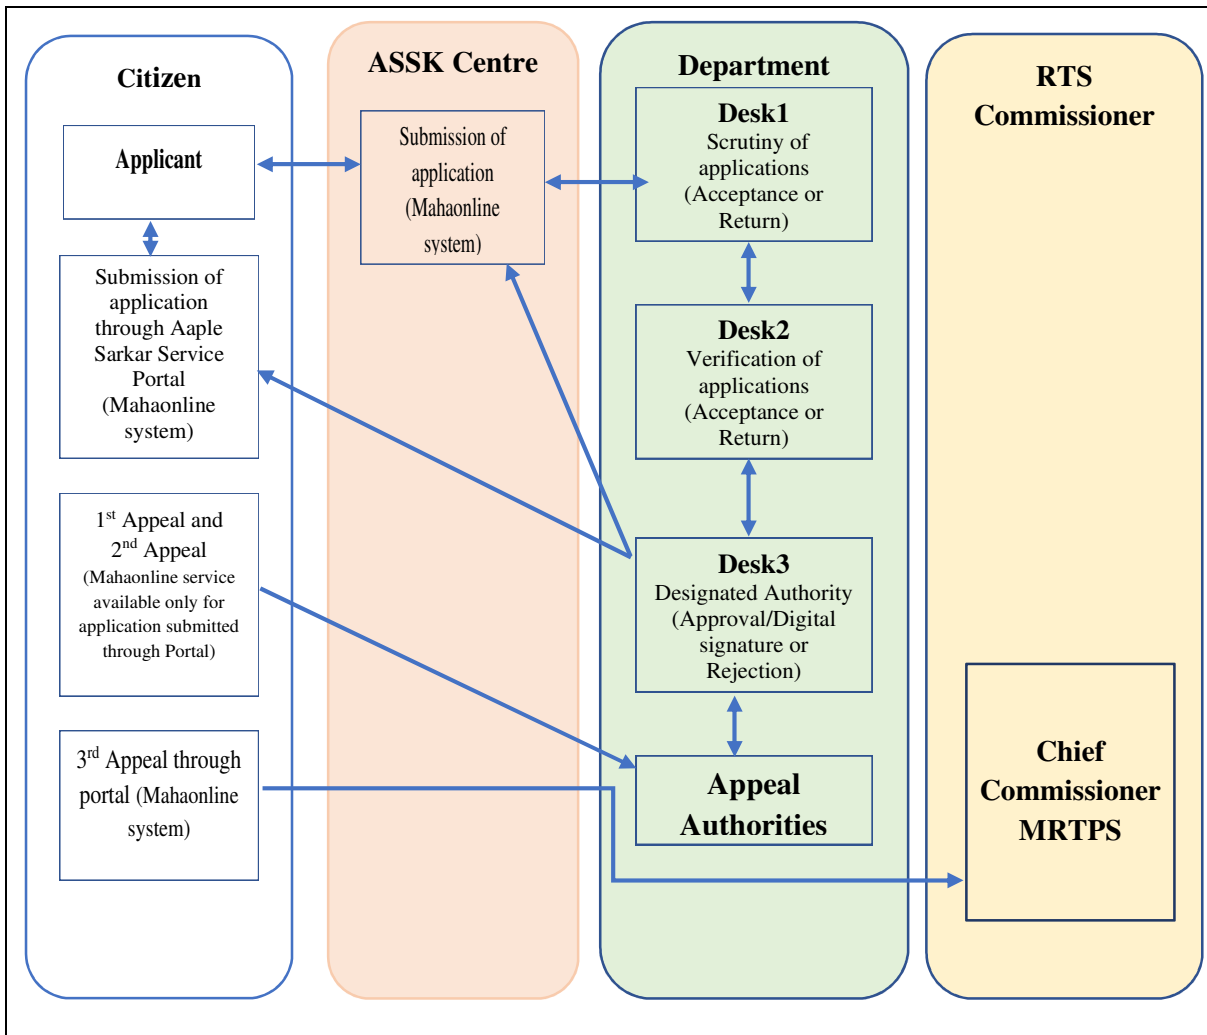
Citizen

Applicant

Submission of application through Aaple Sarkar Service Portal (Mahaonline system)

1$^{st}$ Appeal and 2$^{nd}$ Appeal (Mahaonline service available only for application submitted through Portal)

3$^{rd}$ Appeal through portal (Mahaonline system)

ASSK Centre

Submission of application (Mahaonline system)

Department

Desk1
Scrutiny of applications (Acceptance or Return)

Desk2
Verification of applications (Acceptance or Return)

Desk3
Designated Authority (Approval/Digital signature or Rejection)

Appeal Authorities

RTS Commissioner

Chief Commissioner MRTPS